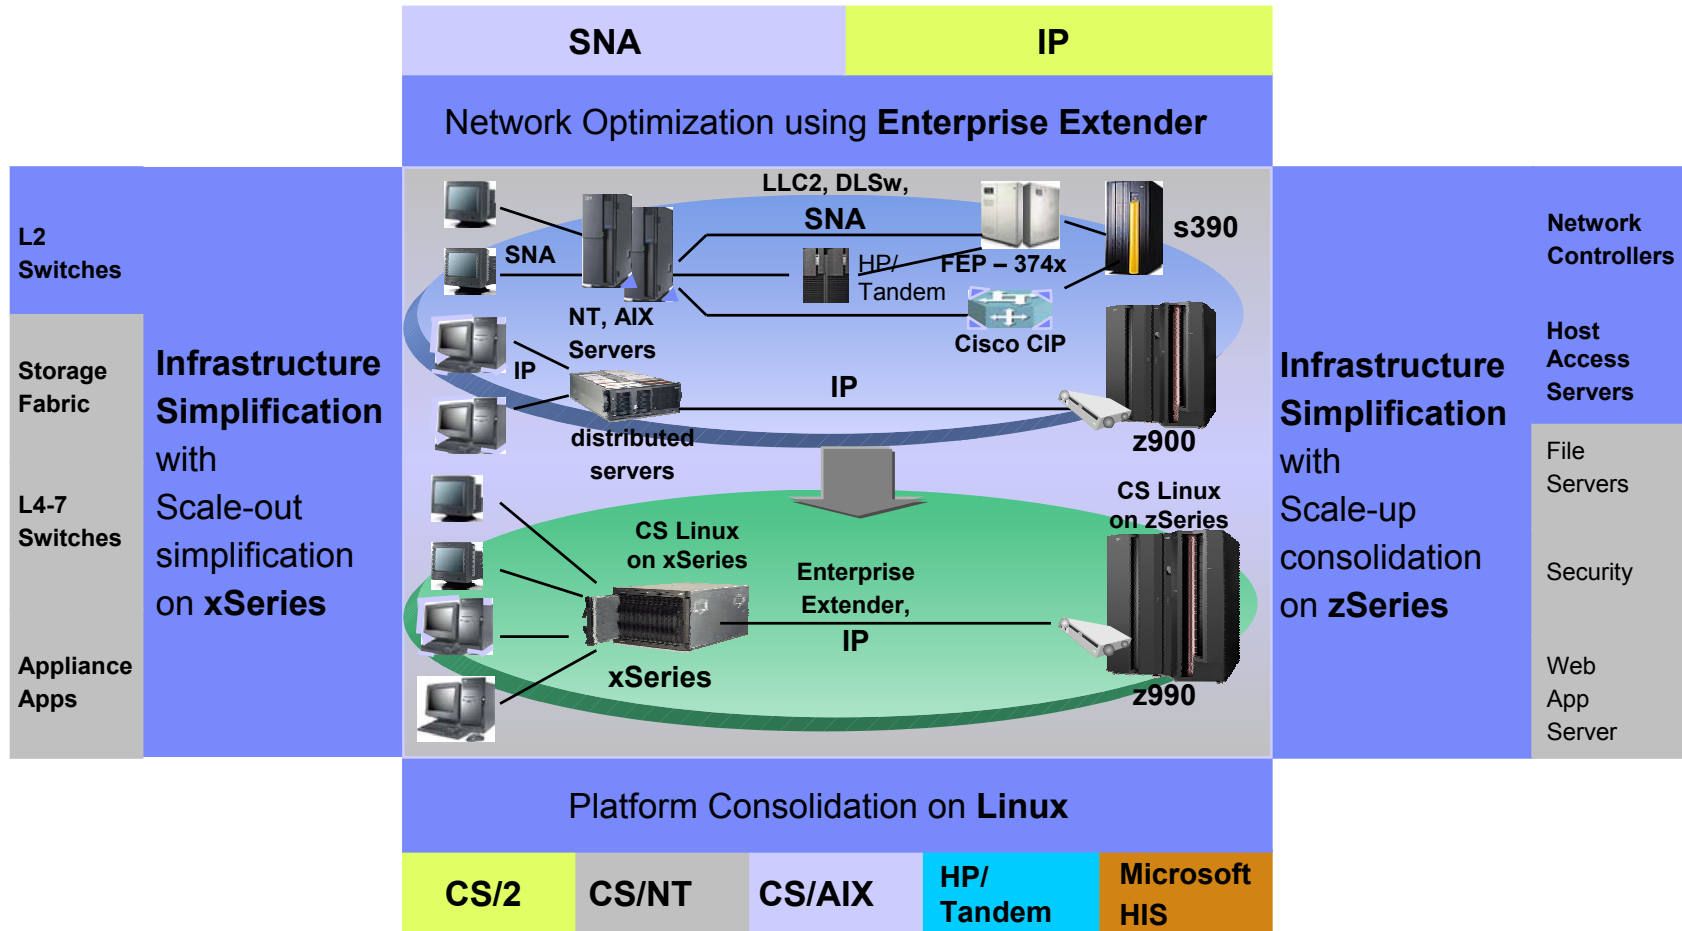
SNA

IP

Network Optimization using Enterprise Extender

L2 Switches

Storage Fabric

L4-7 Switches

Appliance Apps

Infrastructure Simplification with Scale-out simplification on xSeries

LLC2, DLSw,

SNA

SNA

s390

HP/ Tandem

FEP – 374x

NT, AIX Servers

Cisco CIP

IP

IP

distributed servers

z900

CS Linux on zSeries

CS Linux on xSeries

Enterprise Extender, IP

xSeries

z990

Infrastructure Simplification with Scale-up consolidation on zSeries

Network Controllers

Host Access Servers

File Servers

Security

Web App Server

Platform Consolidation on Linux

CS/2

CS/NT

CS/AIX

HP/ Tandem

Microsoft HIS